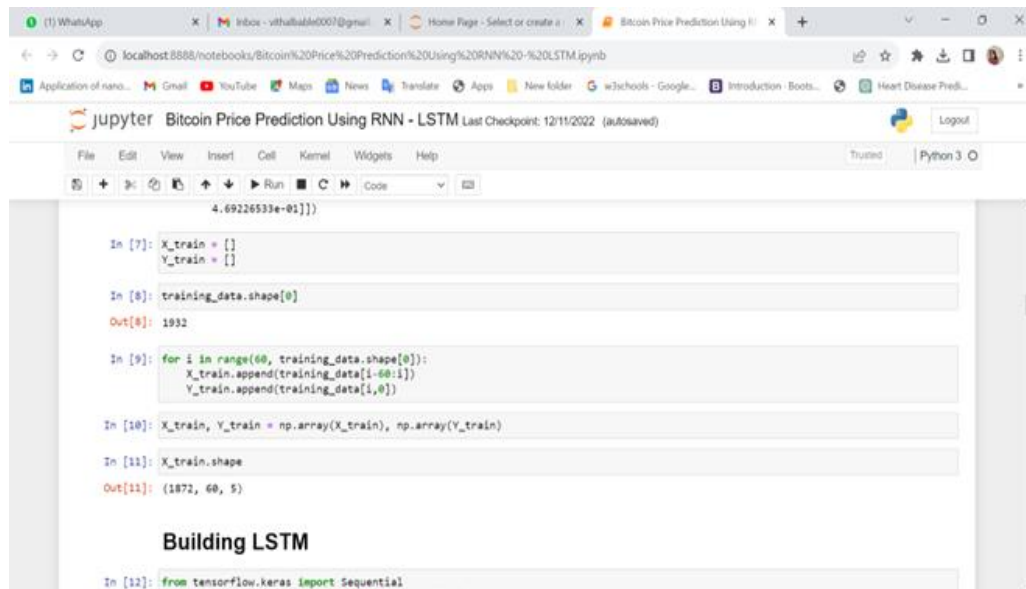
(1) WhatsApp | Inbox - vithalbable0007@gmail | Home Page - Select or create a | Bitcoin Price Prediction Using R | +

localhost:8888/notebooks/Bitcoin%20Price%20Prediction%20Using%20RNN%20-%20LSTM.ipynb

Application of nano... Gmail YouTube Maps News Translate Apps New folder w3schools - Google... Introduction - Boots... Heart Disease Predi...

jupyter Bitcoin Price Prediction Using RNN - LSTM Last Checkpoint: 12/11/2022 (autosaved)

Logout

File Edit View Insert Cell Kernel Widgets Help

Trusted | Python 3

Run Code

4.69226533e-01]])

In [7]: X_train = []
Y_train = []

In [8]: training_data.shape[0]

Out[8]: 1932

In [9]: for i in range(60, training_data.shape[0]):
    X_train.append(training_data[i-60:i])
    Y_train.append(training_data[i,0])

In [10]: X_train, Y_train = np.array(X_train), np.array(Y_train)

In [11]: X_train.shape

Out[11]: (1872, 60, 5)

Building LSTM

In [12]: from tensorflow.keras import Sequential